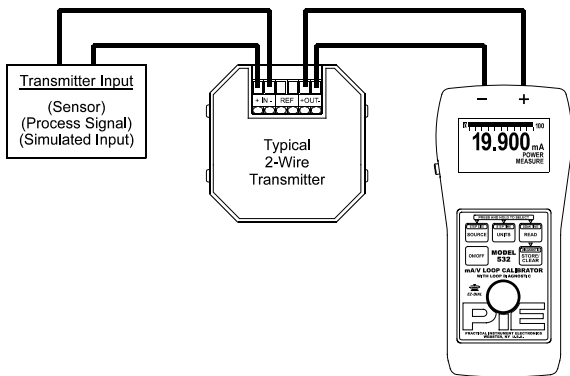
Transmitter Input

(Sensor)
(Process Signal)
(Simulated Input)

+ IN -
REF
+OUT-

Typical
2-Wire
Transmitter

−
+

0
100

19.900 mA
POWER
MEASURE

SOURCE
UNITS
READ
ON/OFF
MODEL
532
STORE/
CLEAR

mA/V LOOP CALIBRATOR
WITH LOOP DIAGNOSTIC

PIE
PRACTICAL INSTRUMENT ELECTRONICS
WEBSTER, NY U.S.A.